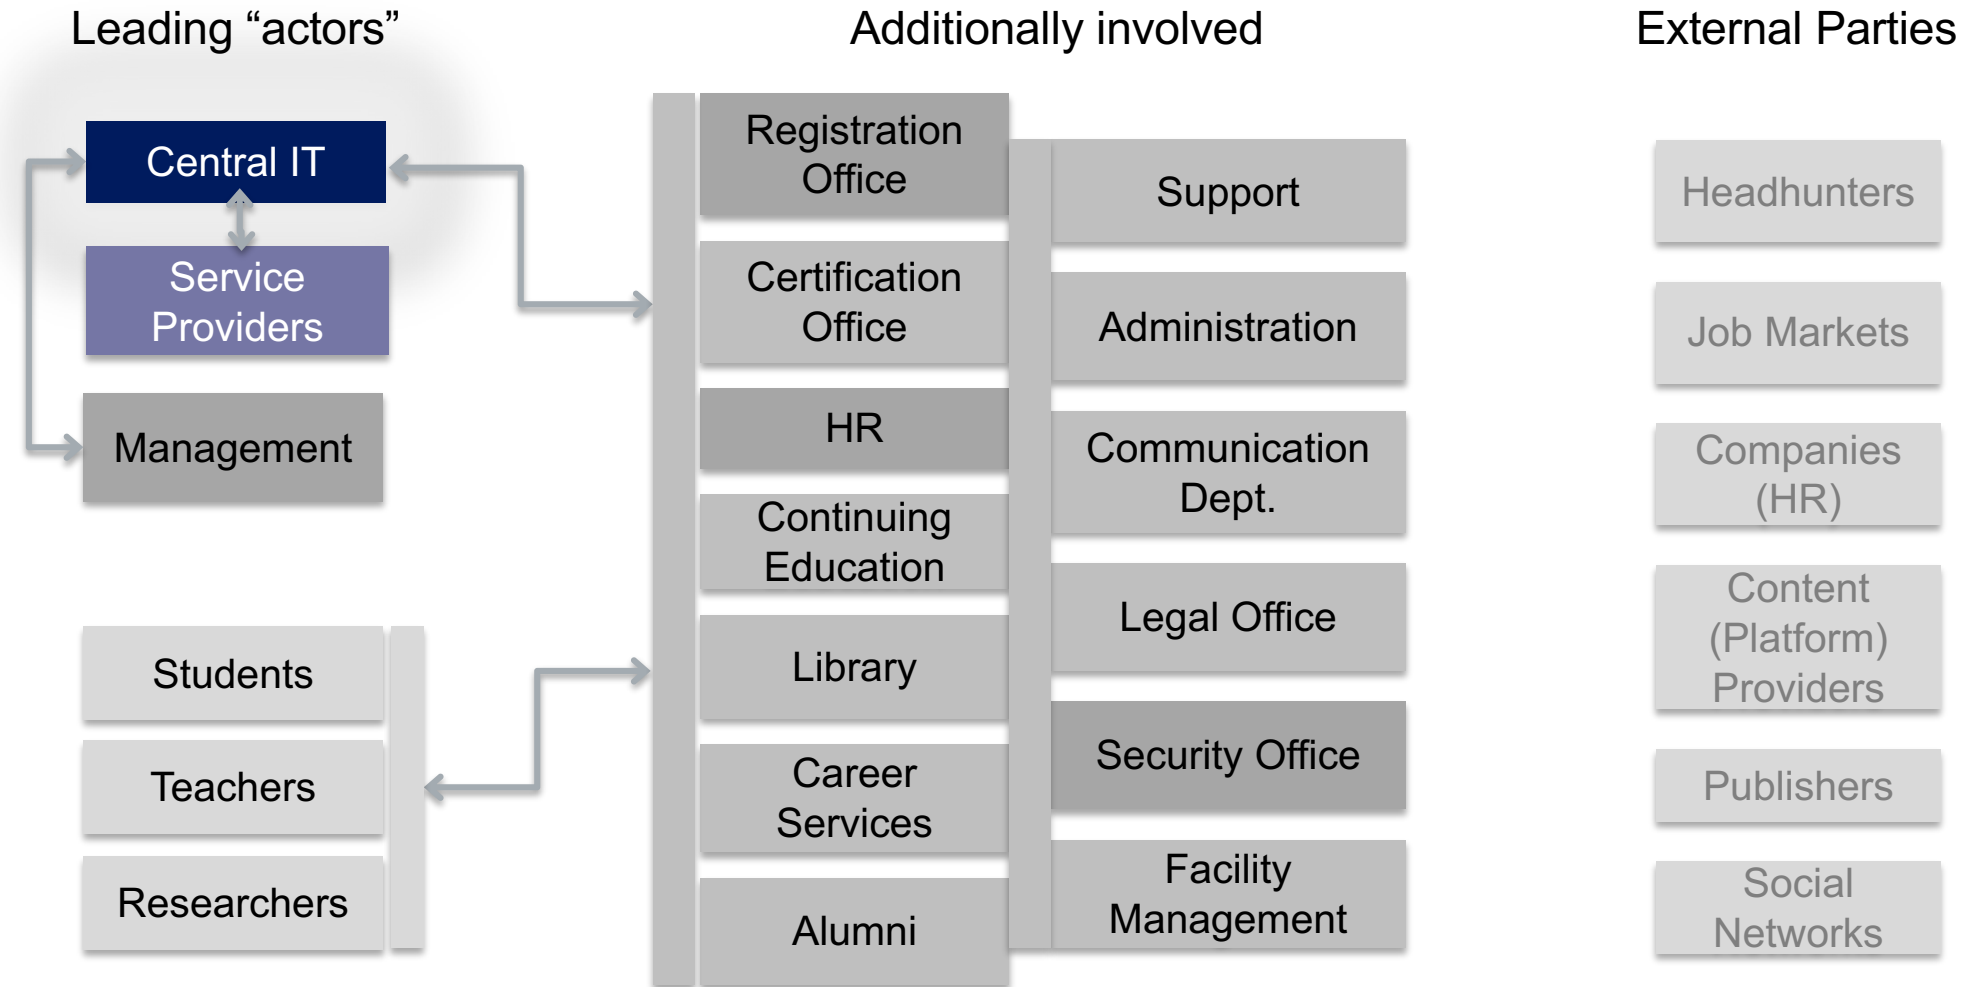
Leading “actors”

Central IT

Service Providers

Management

Students

Teachers

Researchers

Additionally involved

Registration Office

Certification Office

HR

Continuing Education

Library

Career Services

Alumni

Support

Administration

Communication Dept.

Legal Office

Security Office

Facility Management

External Parties

Headhunters

Job Markets

Companies (HR)

Content (Platform) Providers

Publishers

Social Networks